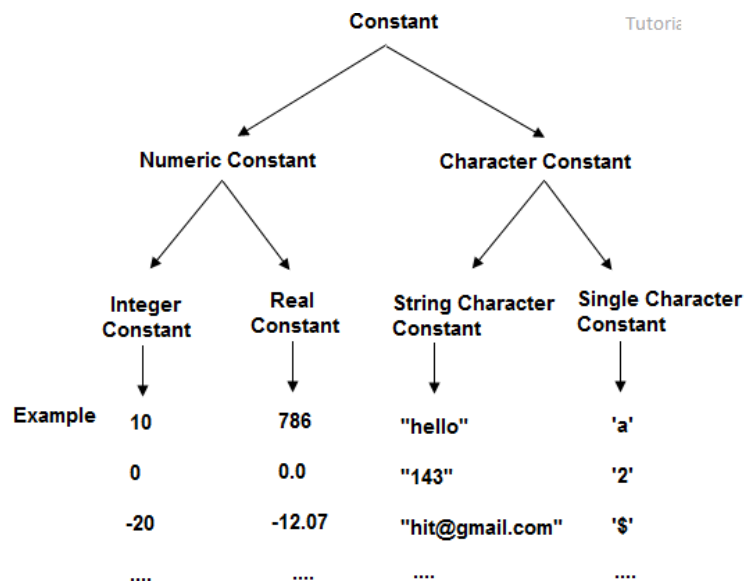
Constant

Tutoria

Numeric Constant

Character Constant

Integer Constant

Real Constant

String Character Constant

Single Character Constant

Example

| Integer Constant | Real Constant | String Character Constant | Single Character Constant |
|---|---|---|---|
| 10 | 786 | "hello" | 'a' |
| 0 | 0.0 | "143" | '2' |
| -20 | -12.07 | "hit@gmail.com" | '$' |
| .... | .... | .... | .... |